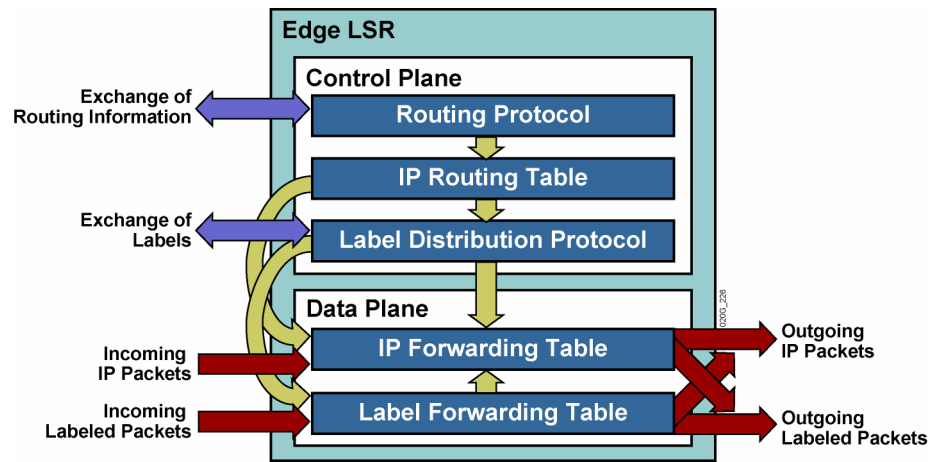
Edge LSR

Control Plane

Exchange of Routing Information

Routing Protocol

IP Routing Table

Exchange of Labels

Label Distribution Protocol

Data Plane

020G_226

Incoming IP Packets

IP Forwarding Table

Outgoing IP Packets

Incoming Labeled Packets

Label Forwarding Table

Outgoing Labeled Packets